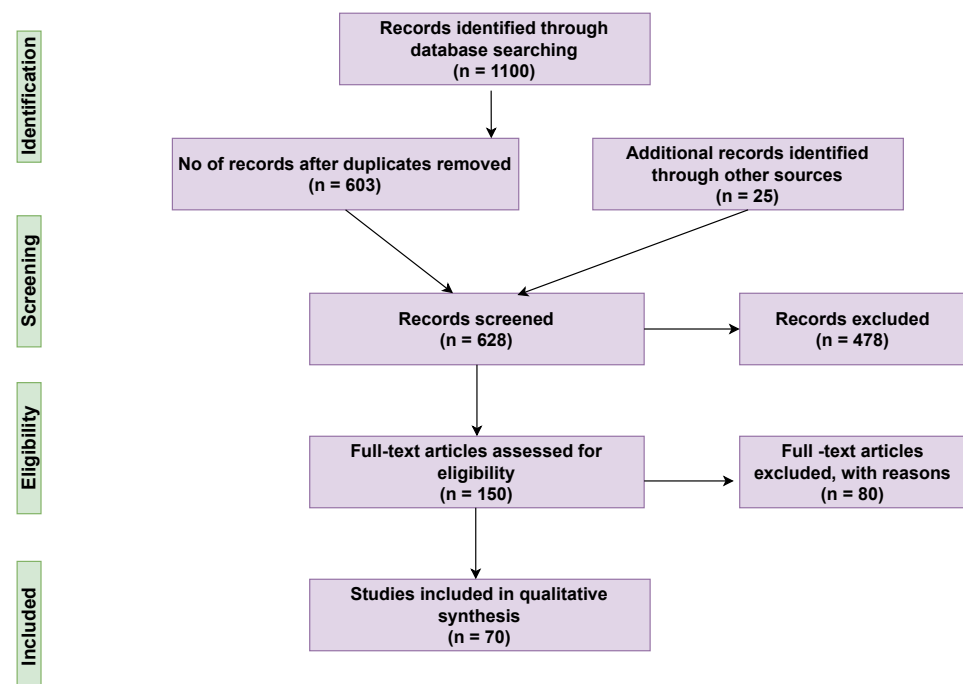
Identification

Records identified through database searching
(n = 1100)

No of records after duplicates removed
(n = 603)

Additional records identified through other sources
(n = 25)

Screening

Records screened
(n = 628)

Records excluded
(n = 478)

Eligibility

Full-text articles assessed for eligibility
(n = 150)

Full -text articles excluded, with reasons
(n = 80)

Included

Studies included in qualitative synthesis
(n = 70)